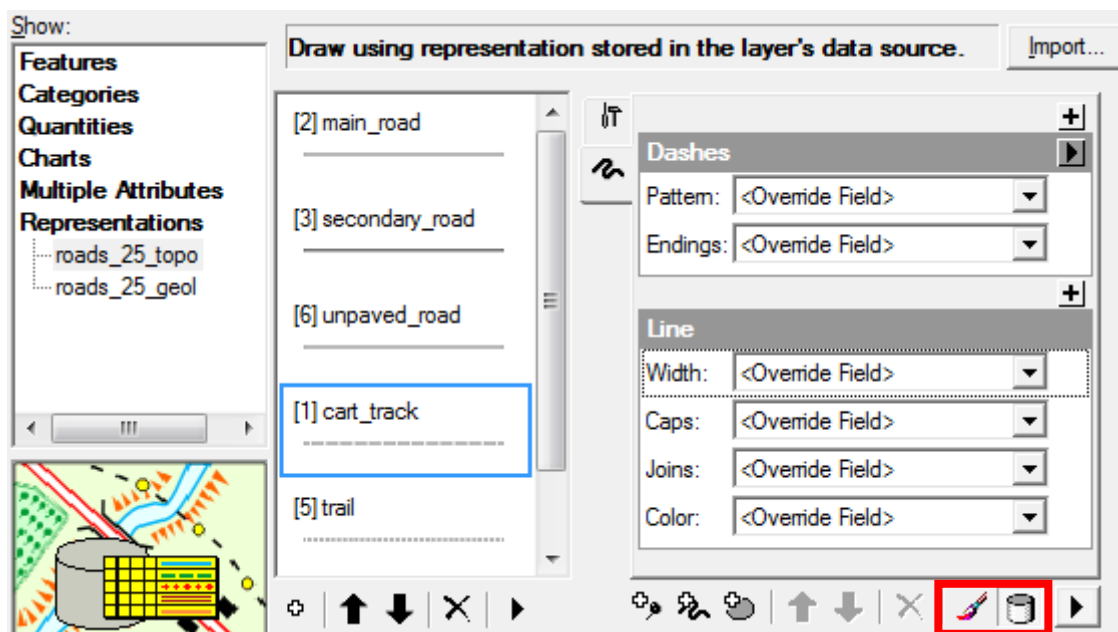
Show:

Features
Categories
Quantities
Charts
Multiple Attributes
Representations
roads_25_topo
roads_25_geol

Draw using representation stored in the layer's data source.

Import...

[2] main_road

[3] secondary_road

[6] unpaved_road

[1] cart_track

[5] trail

Dashes

Pattern: <Override Field>

Endings: <Override Field>

Line

Width: <Override Field>

Caps: <Override Field>

Joins: <Override Field>

Color: <Override Field>